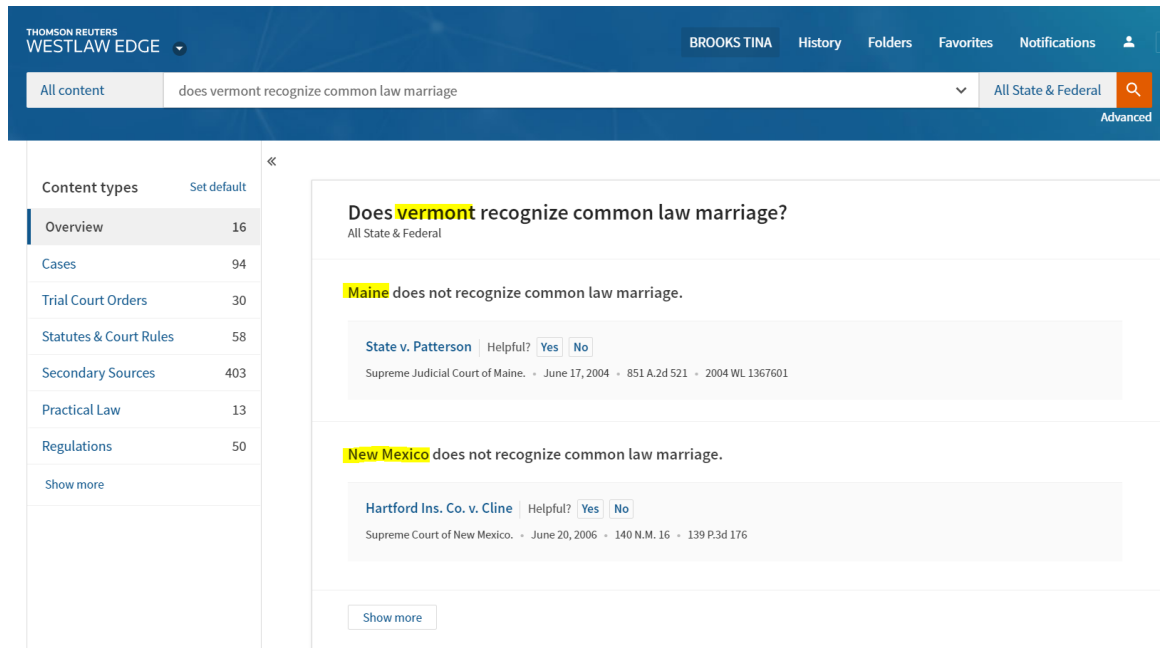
THOMSON REUTERS
WESTLAW EDGE

BROOKS TINA History Folders Favorites Notifications

All content does vermont recognize common law marriage All State & Federal

Advanced

«

| Content types | Set default |
|---|---|
| Overview | 16 |
| Cases | 94 |
| Trial Court Orders | 30 |
| Statutes & Court Rules | 58 |
| Secondary Sources | 403 |
| Practical Law | 13 |
| Regulations | 50 |

Show more

Does vermont recognize common law marriage?
All State & Federal

Maine does not recognize common law marriage.

State v. Patterson | Helpful? Yes No
Supreme Judicial Court of Maine. • June 17, 2004 • 851 A.2d 521 • 2004 WL 1367601

New Mexico does not recognize common law marriage.

Hartford Ins. Co. v. Cline | Helpful? Yes No
Supreme Court of New Mexico. • June 20, 2006 • 140 N.M. 16 • 139 P.3d 176

Show more